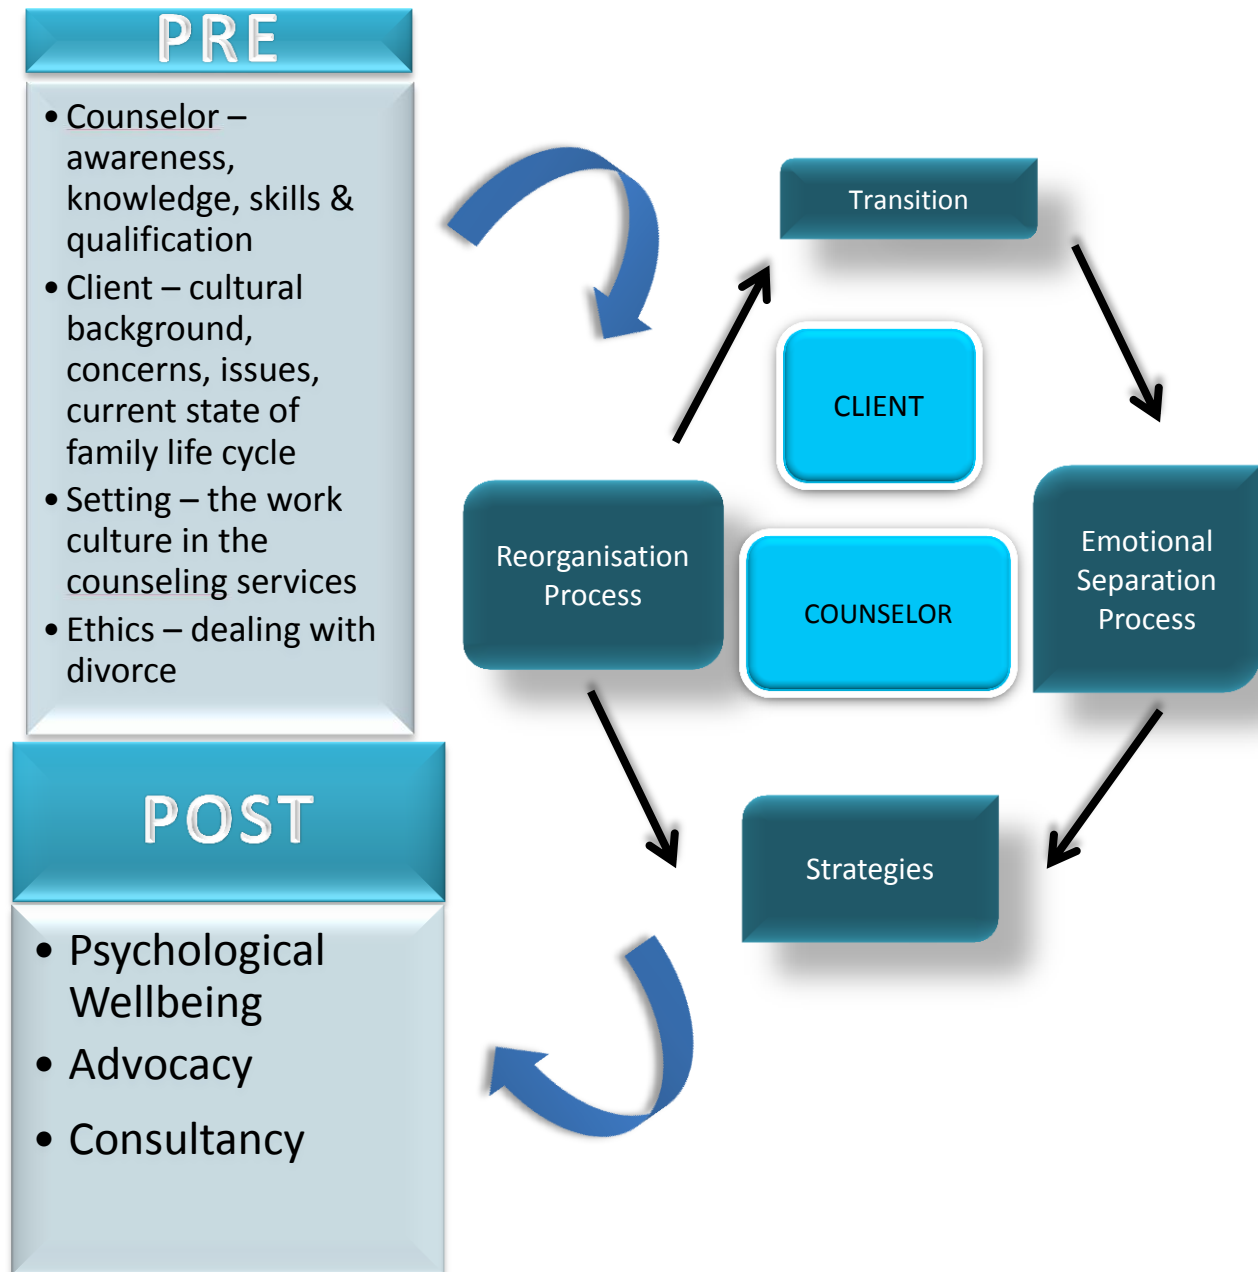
PRE

- Counselor – awareness, knowledge, skills & qualification
- Client – cultural background, concerns, issues, current state of family life cycle
- Setting – the work culture in the counseling services
- Ethics – dealing with divorce

POST

- Psychological Wellbeing
- Advocacy
- Consultancy

Transition

CLIENT

Reorganisation Process

COUNSELOR

Emotional Separation Process

Strategies